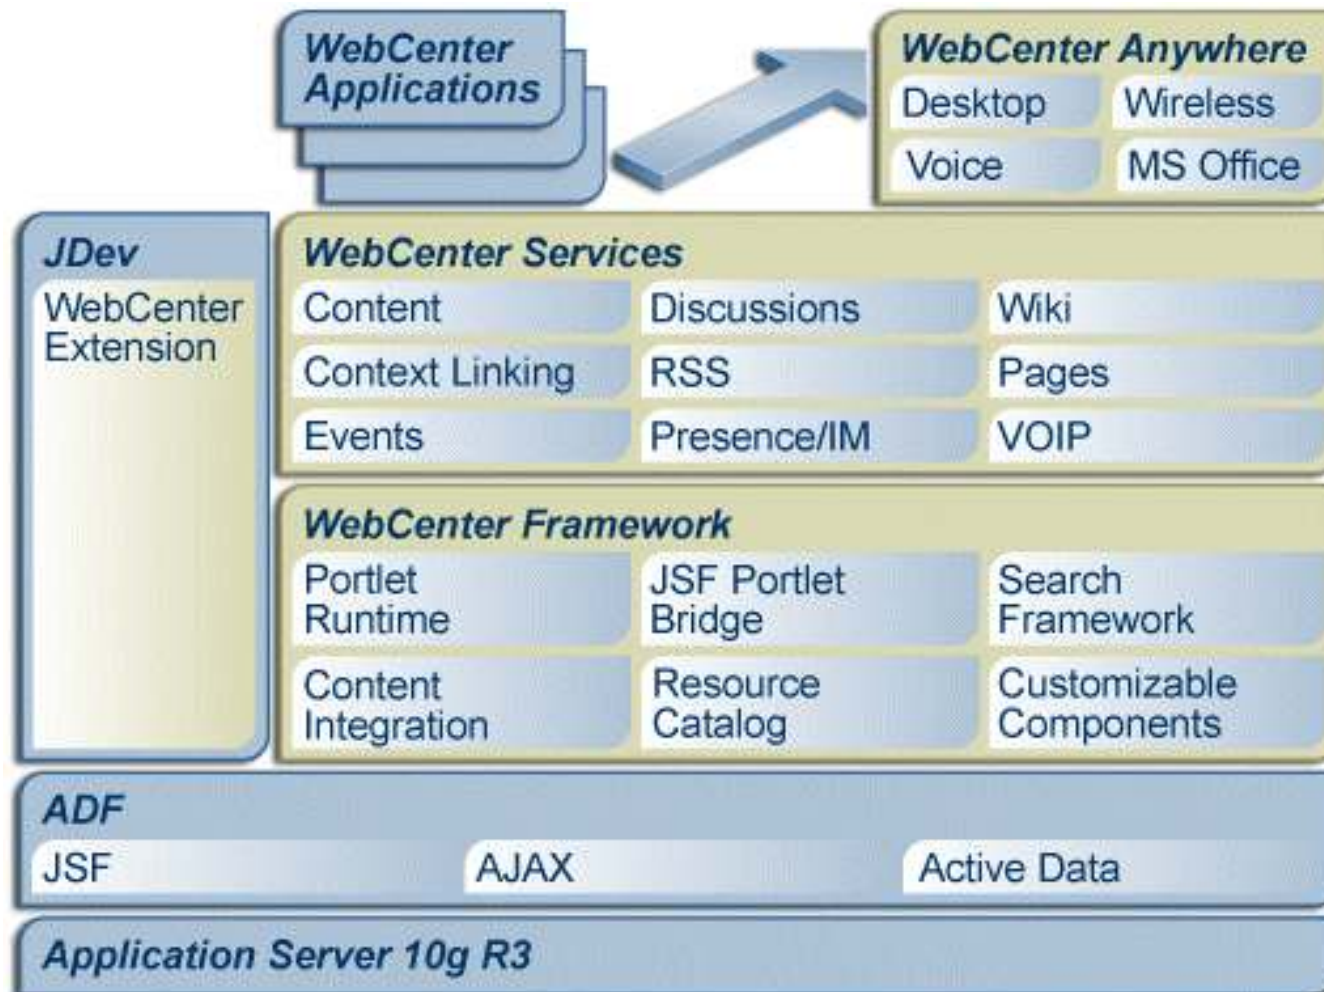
WebCenter Applications

WebCenter Anywhere
Desktop
Wireless
Voice
MS Office

JDev
WebCenter Extension

WebCenter Services
Content
Discussions
Wiki
Context Linking
RSS
Pages
Events
Presence/IM
VOIP

WebCenter Framework
Portlet Runtime
JSF Portlet Bridge
Search Framework
Content Integration
Resource Catalog
Customizable Components

ADF
JSF
AJAX
Active Data

Application Server 10g R3